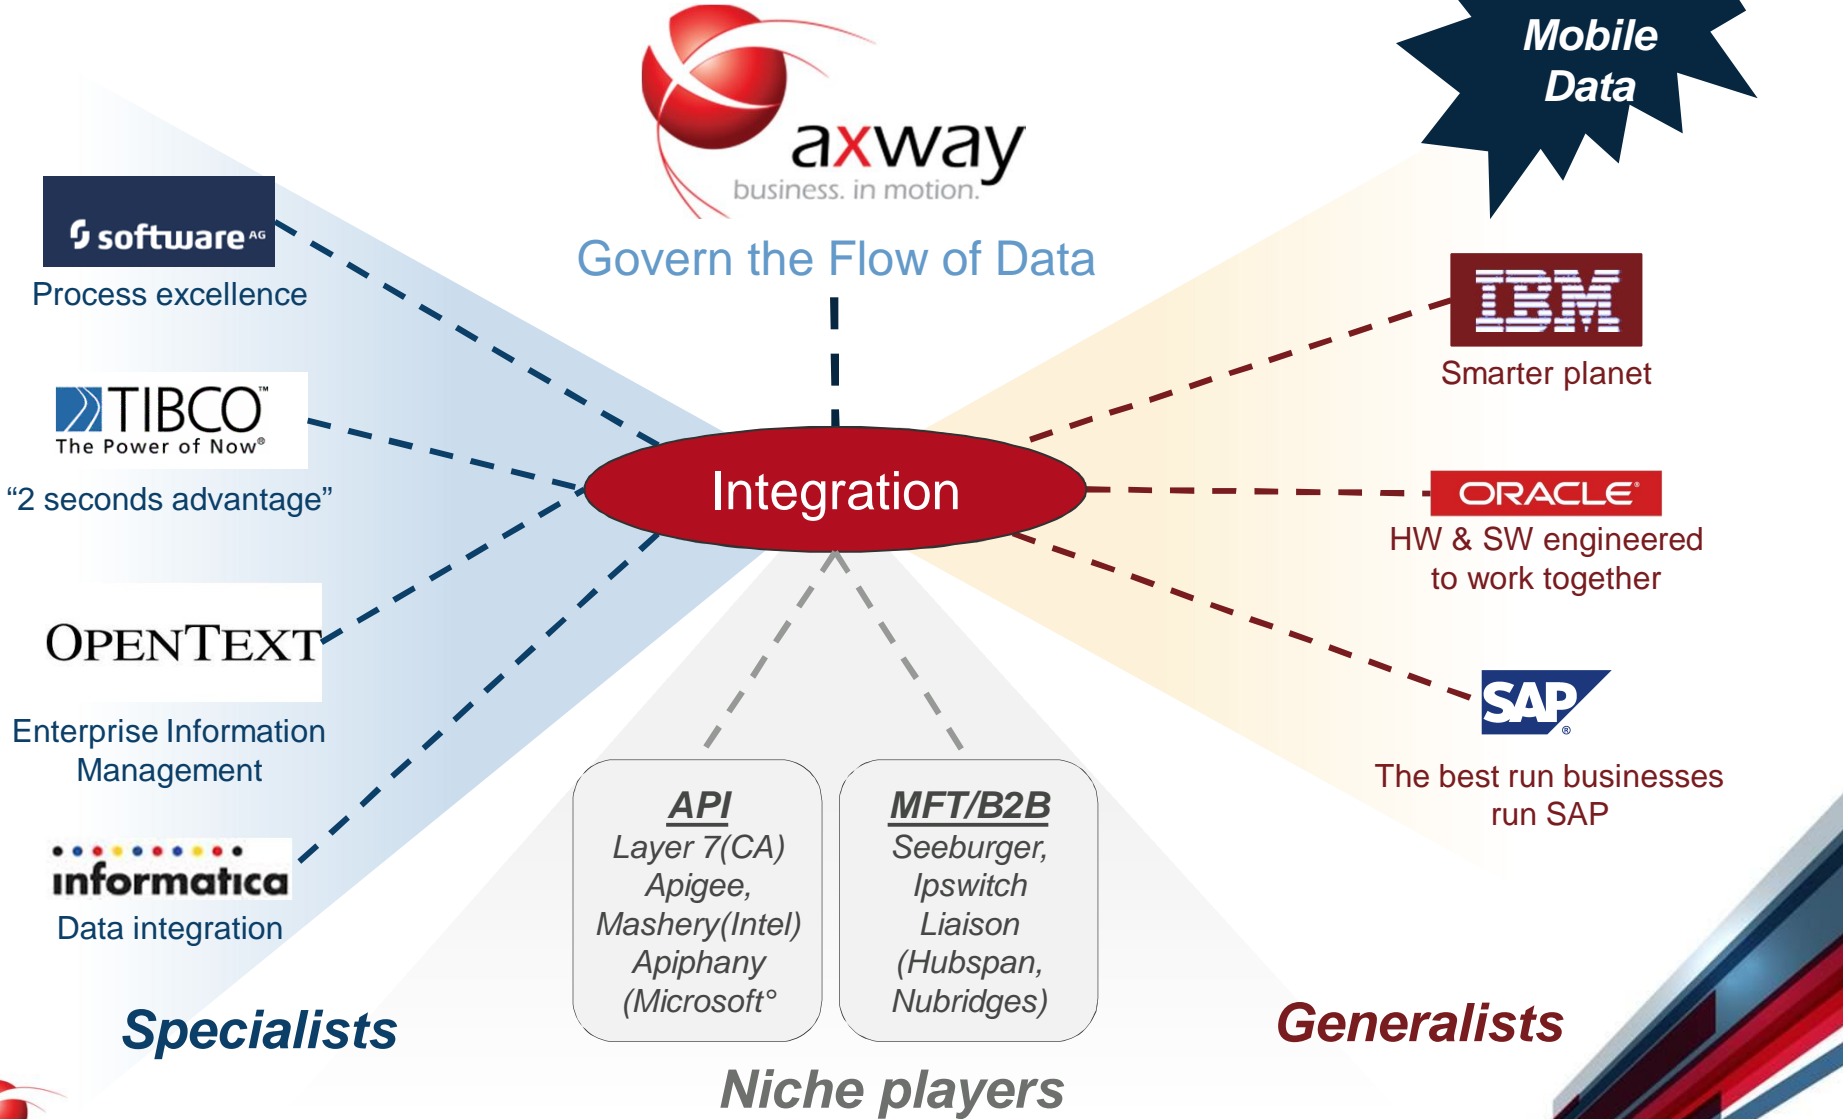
axway
business. in motion.

Govern the Flow of Data

Mobile Data

software AG
Process excellence

TIBCO
The Power of Now®
“2 seconds advantage”

OPENTEXT
Enterprise Information Management

informatica
Data integration

Integration

IBM
Smarter planet

ORACLE
HW & SW engineered to work together

SAP
The best run businesses run SAP

API
Layer 7(CA)
Apigee,
Mashery(Intel)
Apiphany
(Microsoft°

MFT/B2B
Seeburger,
Ipswitch
Liaison
(Hubspan,
Nubridges)

Specialists

Generalists

Niche players